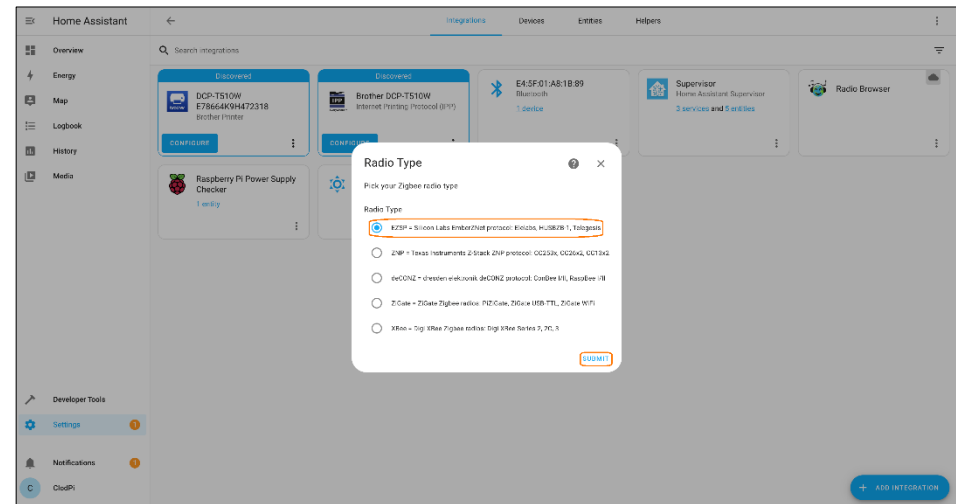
Home Assistant

Overview
Energy
Map
Logbook
History
Media

Integrations Devices Entities Helpers

Search integrations

Discovered
DCP-T510W
E78664K9H472318
Brother Printer
CONFIGURE

Discovered
Brother DCP-T510W
Internet Printing Protocol (IPP)
CONFIGURE

E4:5F:01:A8:1B:89
Bluetooth
1 device

Supervisor
Home Assistant Supervisor
3 services and 5 entities

Radio Browser

Raspberry Pi Power Supply Checker
1 entity

Radio Type

Pick your Zigbee radio type

Radio Type

EZSP = Silicon Labs EmberZNet protocol: Elelabs, HUSBZB-1, Telegesis

ZNP = Texas Instruments Z-Stack ZNP protocol: CC253x, CC26x2, CC13x2

deCONZ = dresden elektronik deCONZ protocol: ConBee I/II, RaspBee I/II

ZiGate = ZiGate Zigbee radios: PiZiGate, ZiGate USB-TTL, ZiGate WiFi

XBee = Digi XBee Zigbee radios: Digi XBee Series 2, 2C, 3

SUBMIT

Developer Tools
Settings 1
Notifications 1
C ClodPi

+ ADD INTEGRATION